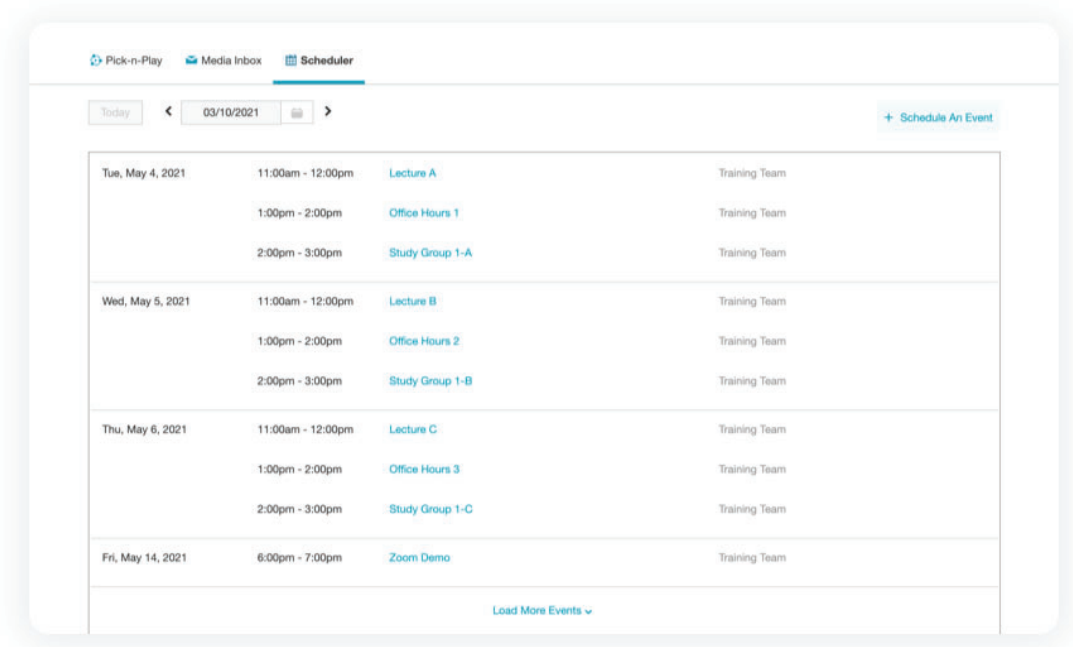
Pick-n-Play Media Inbox Scheduler

Today < 03/10/2021 >

+ Schedule An Event

| | | | |
|---|---|---|---|
| Tue, May 4, 2021 | 11:00am - 12:00pm | Lecture A | Training Team |
| | 1:00pm - 2:00pm | Office Hours 1 | Training Team |
| | 2:00pm - 3:00pm | Study Group 1-A | Training Team |
| Wed, May 5, 2021 | 11:00am - 12:00pm | Lecture B | Training Team |
| | 1:00pm - 2:00pm | Office Hours 2 | Training Team |
| | 2:00pm - 3:00pm | Study Group 1-B | Training Team |
| Thu, May 6, 2021 | 11:00am - 12:00pm | Lecture C | Training Team |
| | 1:00pm - 2:00pm | Office Hours 3 | Training Team |
| | 2:00pm - 3:00pm | Study Group 1-C | Training Team |
| Fri, May 14, 2021 | 6:00pm - 7:00pm | Zoom Demo | Training Team |

Load More Events